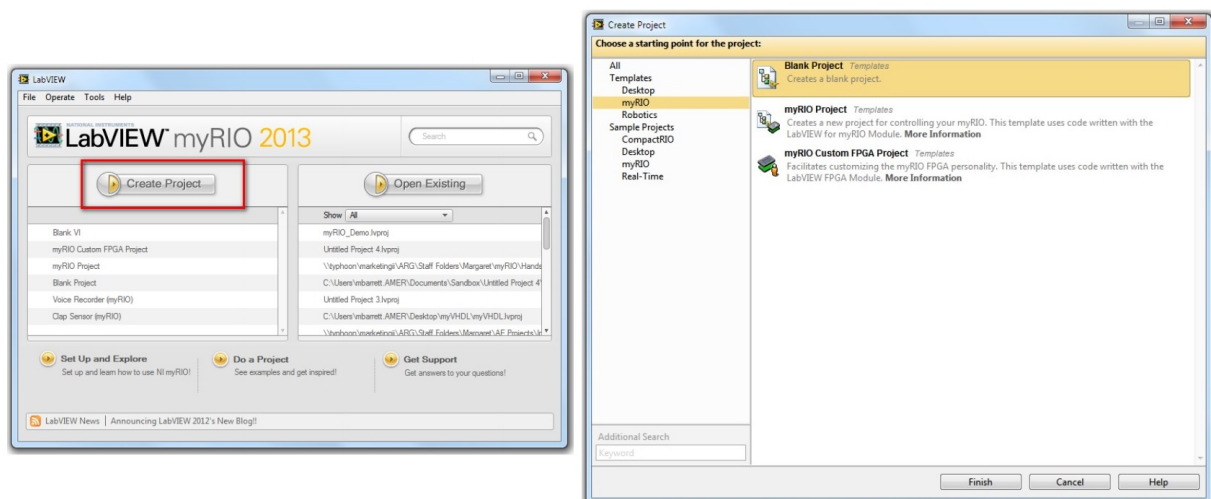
LabVIEW
File Operate Tools Help

NATIONAL INSTRUMENTS
LabVIEW myRIO 2013

Search

Create Project

Open Existing

Blank VI
myRIO Custom FPGA Project
myRIO Project
Blank Project
Voice Recorder (myRIO)
Clap Sensor (myRIO)

Show All
myRIO_Demo.lvproj
Untitled Project 4.lvproj
\\typhoon\marketing\ARG\Staff Folders\Margaret\myRIO\Hands
C:\Users\mbarrett.AMER\Documents\Sandbox\Untitled Project 4
Untitled Project 3.lvproj
C:\Users\mbarrett.AMER\Desktop\myVHDL\myVHDL.lvproj
\\typhoon\marketing\ARG\Staff Folders\Margaret\AE Projects\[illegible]

Set Up and Explore
Set up and learn how to use NI myRIO!

Do a Project
See examples and get inspired!

Get Support
Get answers to your questions!

LabVIEW News | Announcing LabVIEW 2012's New Blog!!

Create Project
Choose a starting point for the project:

All
Templates
Desktop
myRIO
Robotics
Sample Projects
CompactRIO
Desktop
myRIO
Real-Time

Blank Project Templates
Creates a blank project.

myRIO Project Templates
Creates a new project for controlling your myRIO. This template uses code written with the LabVIEW for myRIO Module. More Information

myRIO Custom FPGA Project Templates
Facilitates customizing the myRIO FPGA personality. This template uses code written with the LabVIEW FPGA Module. More Information

Additional Search
Keyword

Finish Cancel Help